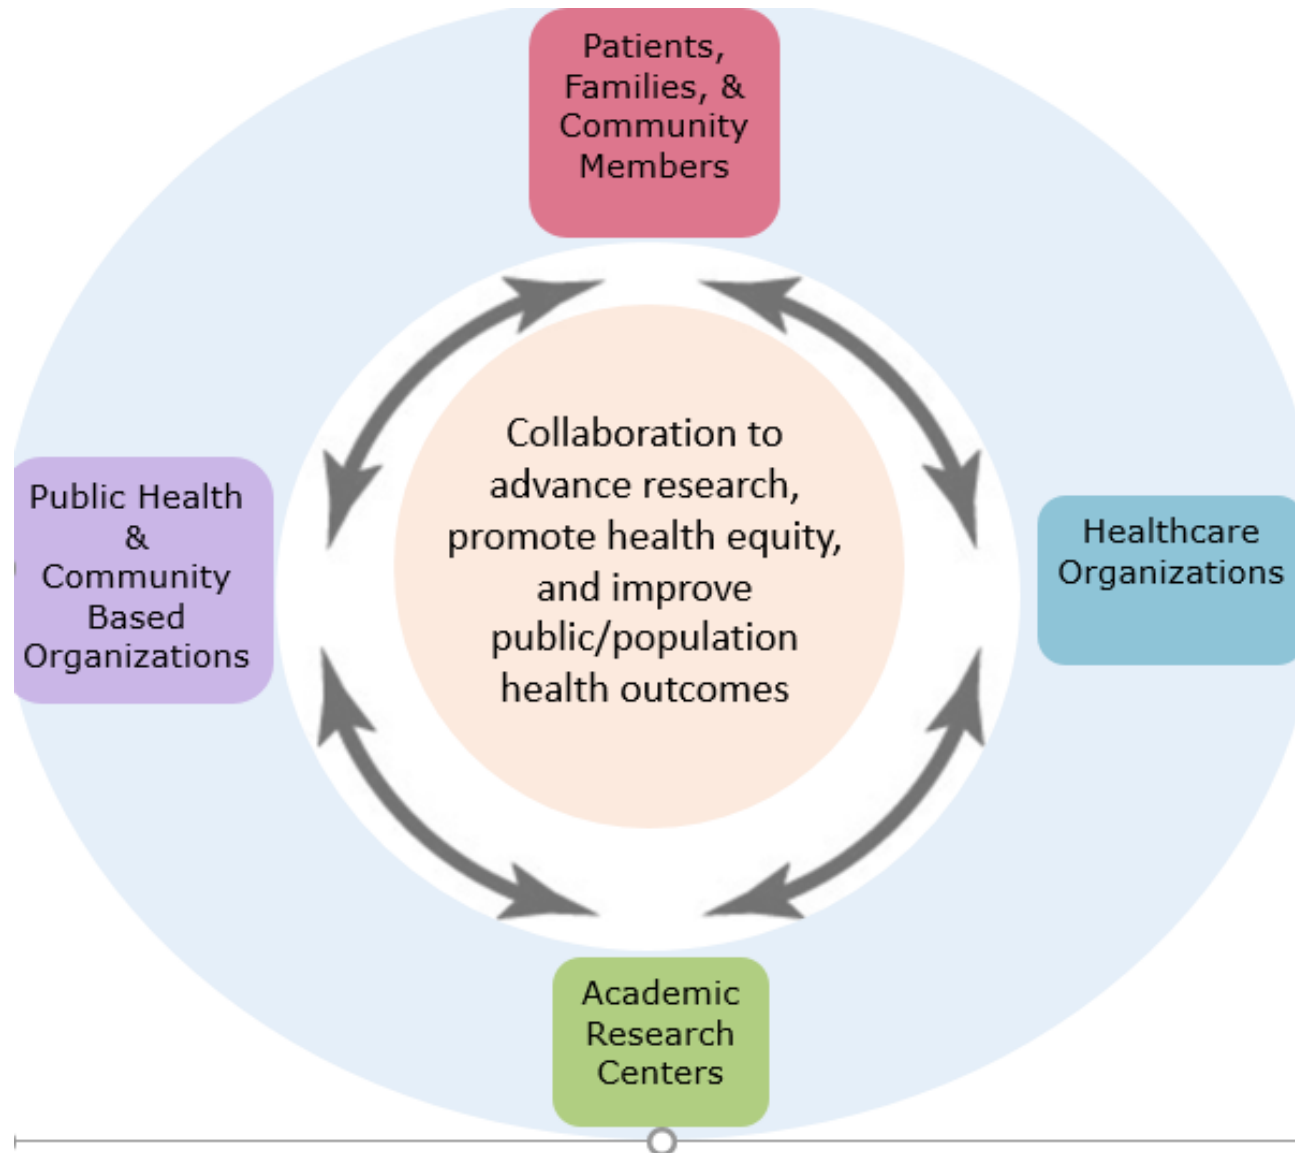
Patients, Families, & Community Members

Public Health & Community Based Organizations

Collaboration to advance research, promote health equity, and improve public/population health outcomes

Healthcare Organizations

Academic Research Centers